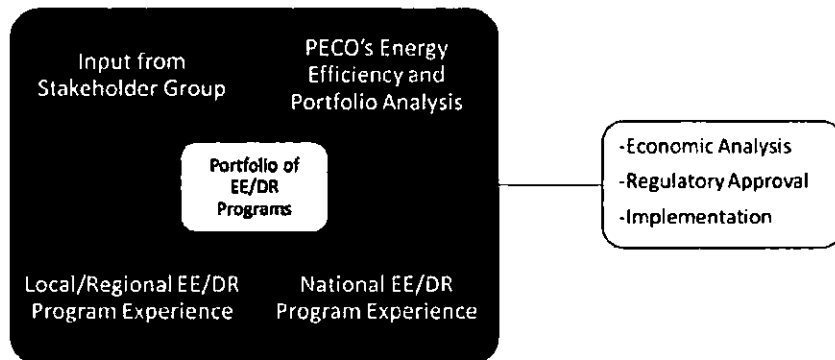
Input from Stakeholder Group

PECO's Energy Efficiency and Portfolio Analysis

Portfolio of EE/DR Programs

Local/Regional EE/DR Program Experience

National EE/DR Program Experience

-Economic Analysis
-Regulatory Approval
-Implementation